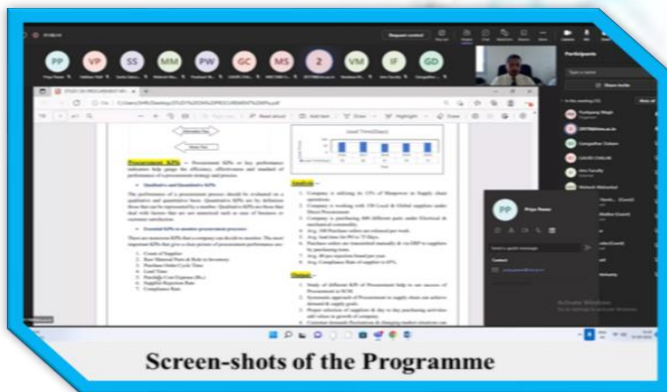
PP VP SS MM PW GC MS 2 VM IF GD

Request control

Participants

Share invite

Read aloud

Lead Time(Days)

Procurement KPIs – Procurement KPIs or key performance indicators help gauge the efficiency, effectiveness and standard of performance of a procurement strategy and process.

Qualitative and Quantitative KPIs

Essential KPIs to monitor procurement process

Analysis –

Output –

PP

Priya Pawar

Activate Windows

Screen-shots of the Programme